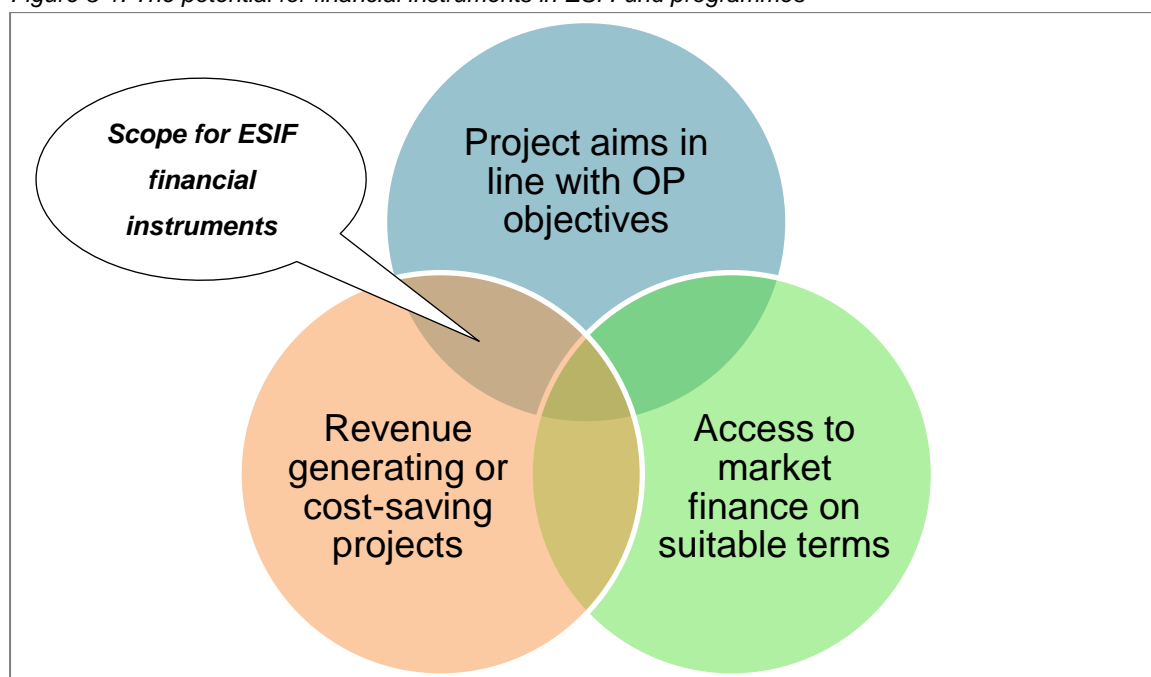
Figure 3-1: The potential for financial instruments in ESIF and programmes

Scope for ESIF financial instruments

Project aims in line with OP objectives

Revenue generating or cost-saving projects

Access to market finance on suitable terms